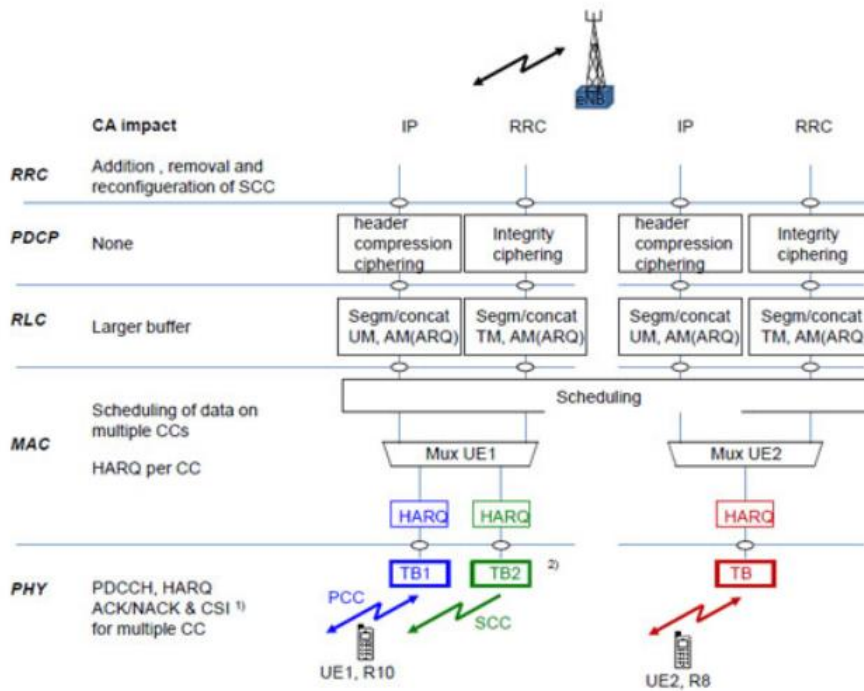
eNB

CA impact

IP

RRC

IP

RRC

RRC

Addition , removal and reconfigueration of SCC

PDCP

None

header compression ciphering

Integrity ciphering

header compression ciphering

Integrity ciphering

RLC

Larger buffer

Segm/concat UM, AM(ARQ)

Segm/concat TM, AM(ARQ)

Segm/concat UM, AM(ARQ)

Segm/concat TM, AM(ARQ)

Scheduling

MAC

Scheduling of data on multiple CCs

HARQ per CC

Mux UE1

Mux UE2

HARQ

HARQ

HARQ

PHY

PDCCH, HARQ ACK/NACK & CSI $^{1)}$ for multiple CC

TB1

TB2

$^{2)}$

TB

PCC

SCC

UE1, R10

UE2, R8